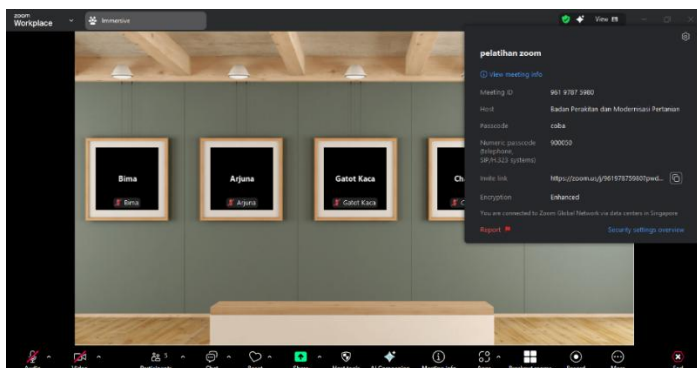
zoom
Workplace

Immersive

View

pelatihan zoom

View meeting info

| Meeting ID | 961 9787 5980 |
|---|---|
| Host | Badan Perakitan dan Modernisasi Pertanian |
| Passcode | coba |
| Numeric passcode (telephone, SIP/H.323 systems) | 900050 |
| Invite link | https://zoom.us/j/96197875980?pwd... |
| Encryption | Enhanced |

You are connected to Zoom Global Network via data centers in Singapore

Report

Security settings overview

Bima
Bima

Arjuna
Arjuna

Gatot Kaca
Gatot Kaca

Ch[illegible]
C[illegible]

Audio Video Participants 3 Chat React Share Host tools AI Companion Meeting info Apps Breakout rooms Record More End